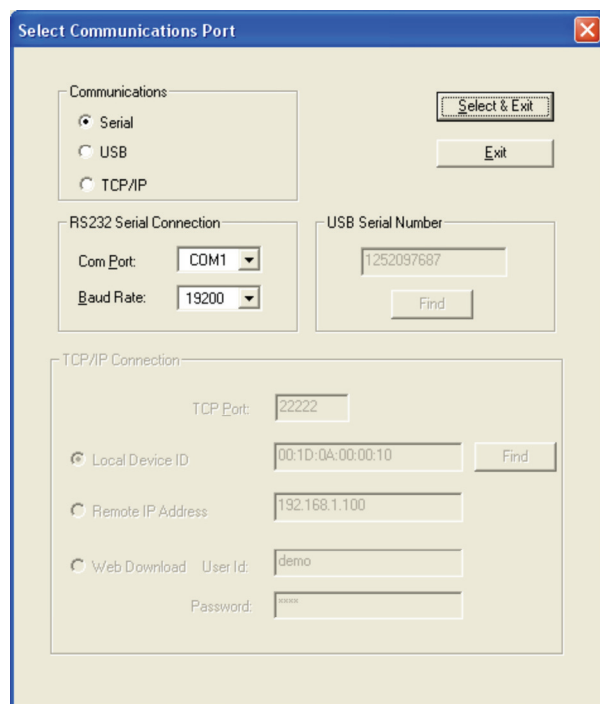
Select Communications Port

Communications
Serial
USB
TCP/IP

Select & Exit

Exit

RS232 Serial Connection
Com Port: COM1
Baud Rate: 19200

USB Serial Number
1252097687
Find

TCP/IP Connection
TCP Port: 22222
Local Device ID 00:1D:0A:00:00:10 Find
Remote IP Address 192.168.1.100
Web Download User Id: demo
Password: xxxx